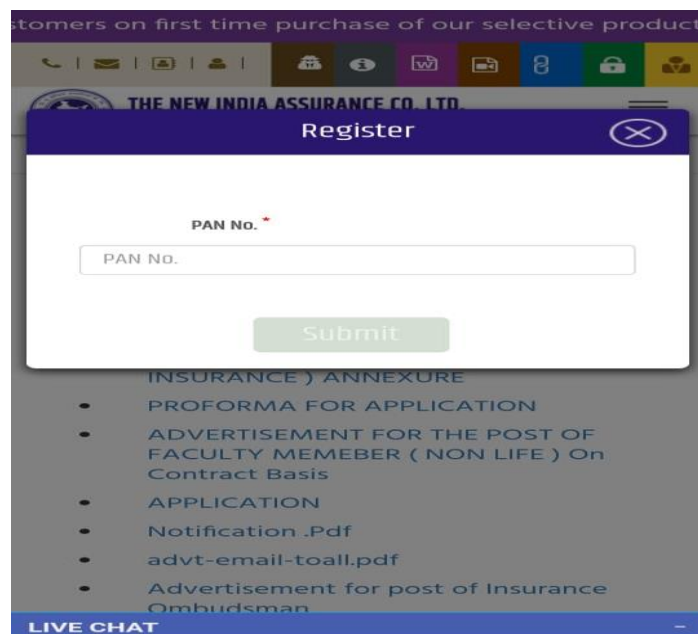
stomers on first time purchase of our selective product

THE NEW INDIA ASSURANCE CO. LTD.

Register

PAN No. *

PAN No.

Submit

INSURANCE ) ANNEXURE

- PROFORMA FOR APPLICATION
- ADVERTISEMENT FOR THE POST OF FACULTY MEMEBER ( NON LIFE ) On Contract Basis
- APPLICATION
- Notification .Pdf
- advt-email-toall.pdf
- Advertisement for post of Insurance Ombudsman

LIVE CHAT